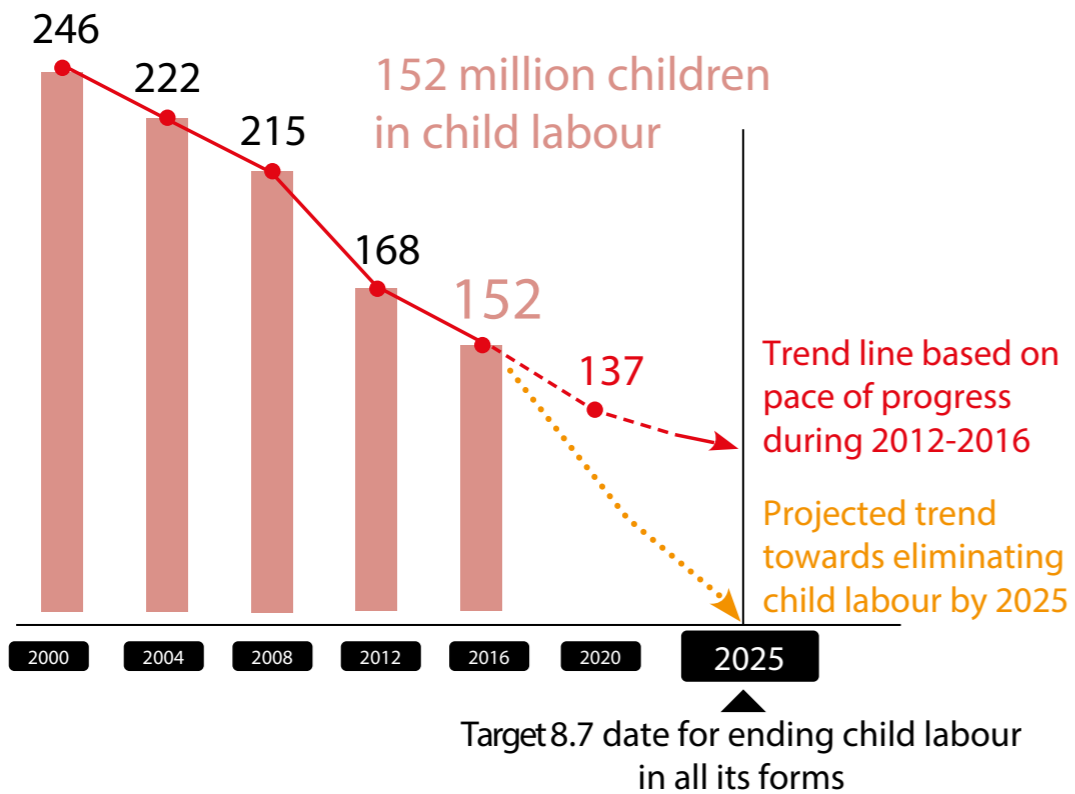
246
222
215
168
152
137

152 million children in child labour

Trend line based on pace of progress during 2012-2016

Projected trend towards eliminating child labour by 2025

2000
2004
2008
2012
2016
2020
2025

Target 8.7 date for ending child labour in all its forms